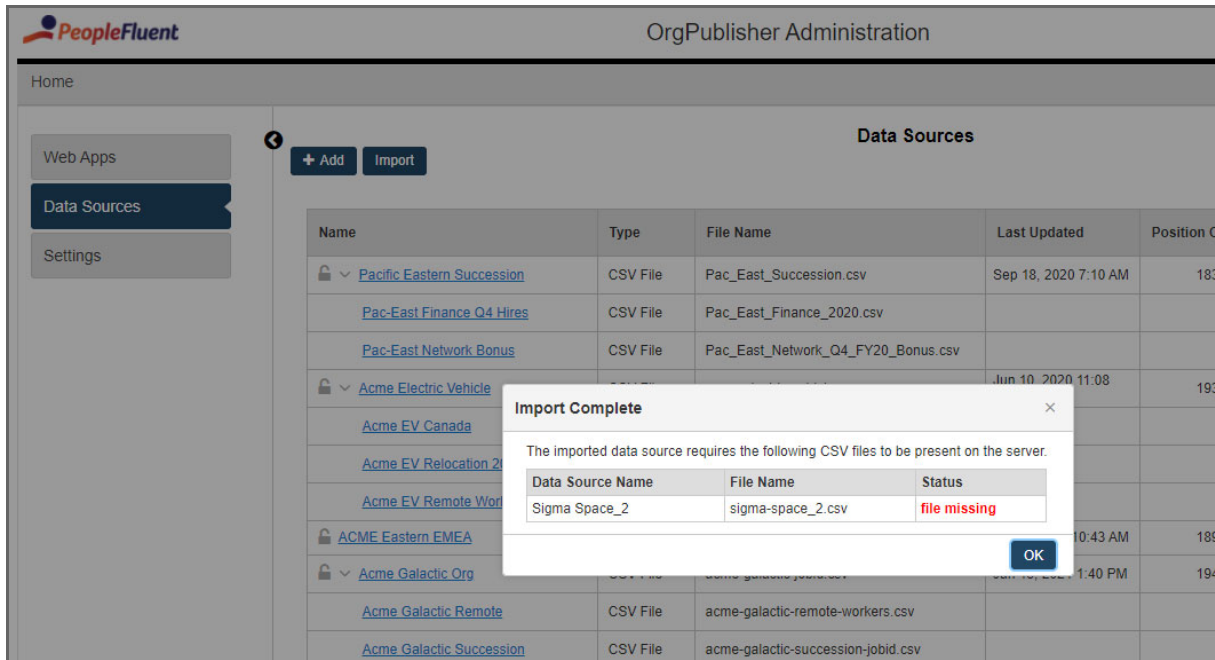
PeopleFluent

OrgPublisher Administration

Home

Web Apps

Data Sources

Settings

+ Add Import

Data Sources

| Name | Type | File Name | Last Updated | Position C |
|---|---|---|---|---|
| Pacific Eastern Succession | CSV File | Pac_East_Succession.csv | Sep 18, 2020 7:10 AM | 183 |
| Pac-East Finance Q4 Hires | CSV File | Pac_East_Finance_2020.csv | | |
| Pac-East Network Bonus | CSV File | Pac_East_Network_Q4_FY20_Bonus.csv | | |
| Acme Electric Vehicle | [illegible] | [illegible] | Jun 10, 2020 11:08 | 193 |
| Acme EV Canada | | | | |
| Acme EV Relocation 20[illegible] | | | | |
| Acme EV Remote Wor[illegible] | | | | |
| ACME Eastern EMEA | | | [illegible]10:43 AM | 189 |
| Acme Galactic Org | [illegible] | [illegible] | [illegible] 1:40 PM | 194 |
| Acme Galactic Remote | CSV File | acme-galactic-remote-workers.csv | | |
| Acme Galactic Succession | CSV File | acme-galactic-succession-jobid.csv | | |

Import Complete ×

The imported data source requires the following CSV files to be present on the server.

| Data Source Name | File Name | Status |
|---|---|---|
| Sigma Space_2 | sigma-space_2.csv | file missing |

OK